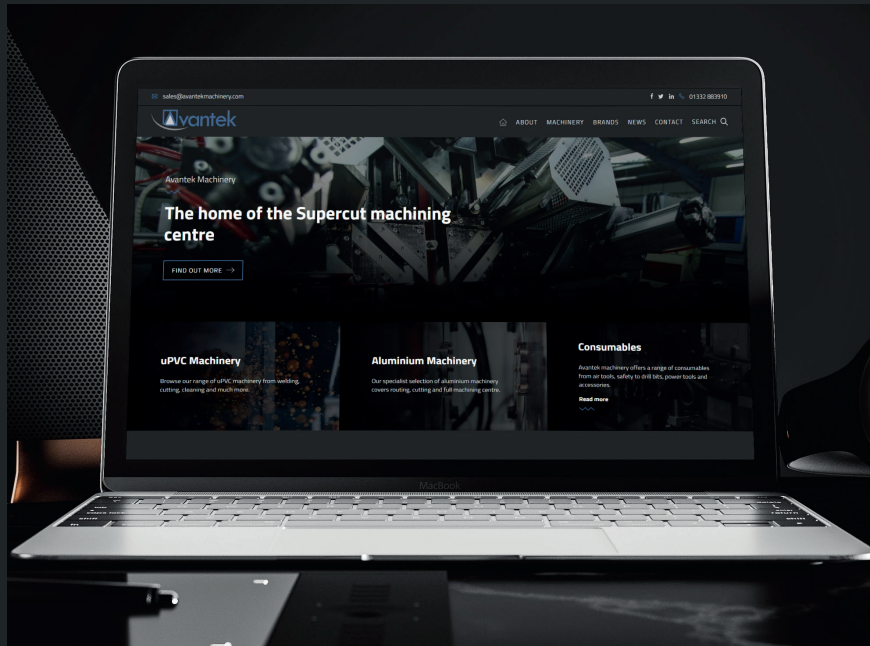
sales@avantekmachinery.com

f in 01332 883910

Avantek

ABOUT MACHINERY BRANDS NEWS CONTACT SEARCH

Avantek Machinery

The home of the Supercut machining centre

FIND OUT MORE

uPVC Machinery

Browse our range of uPVC machinery from welding, cutting, cleaning and much more.

Aluminium Machinery

Our specialist selection of aluminium machinery covers routing, cutting and full machining centre.

Consumables

Avantek machinery offers a range of consumables from air tools, safety to drill bits, power tools and accessories.

Read more

MacBook